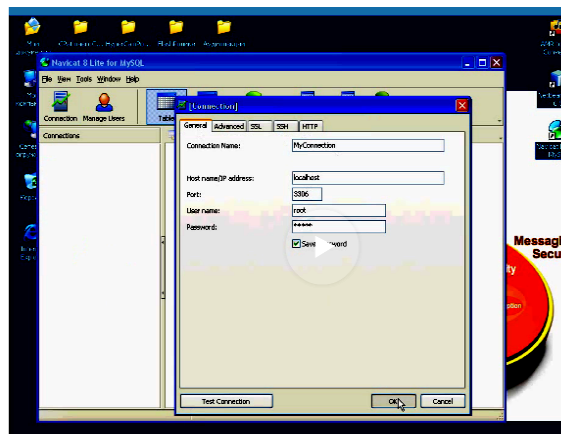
Navicat 8 Lite for MySQL

File View Tools Window Help

Connection Manage Users Table

Connections

[Connection]

General Advanced SSL SSH HTTP

Connection Name: MyConnection

Host name/IP address: localhost

Port: 3306

User name: root

Password: *****

Save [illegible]word

Test Connection

OK Cancel

Messag
Secu